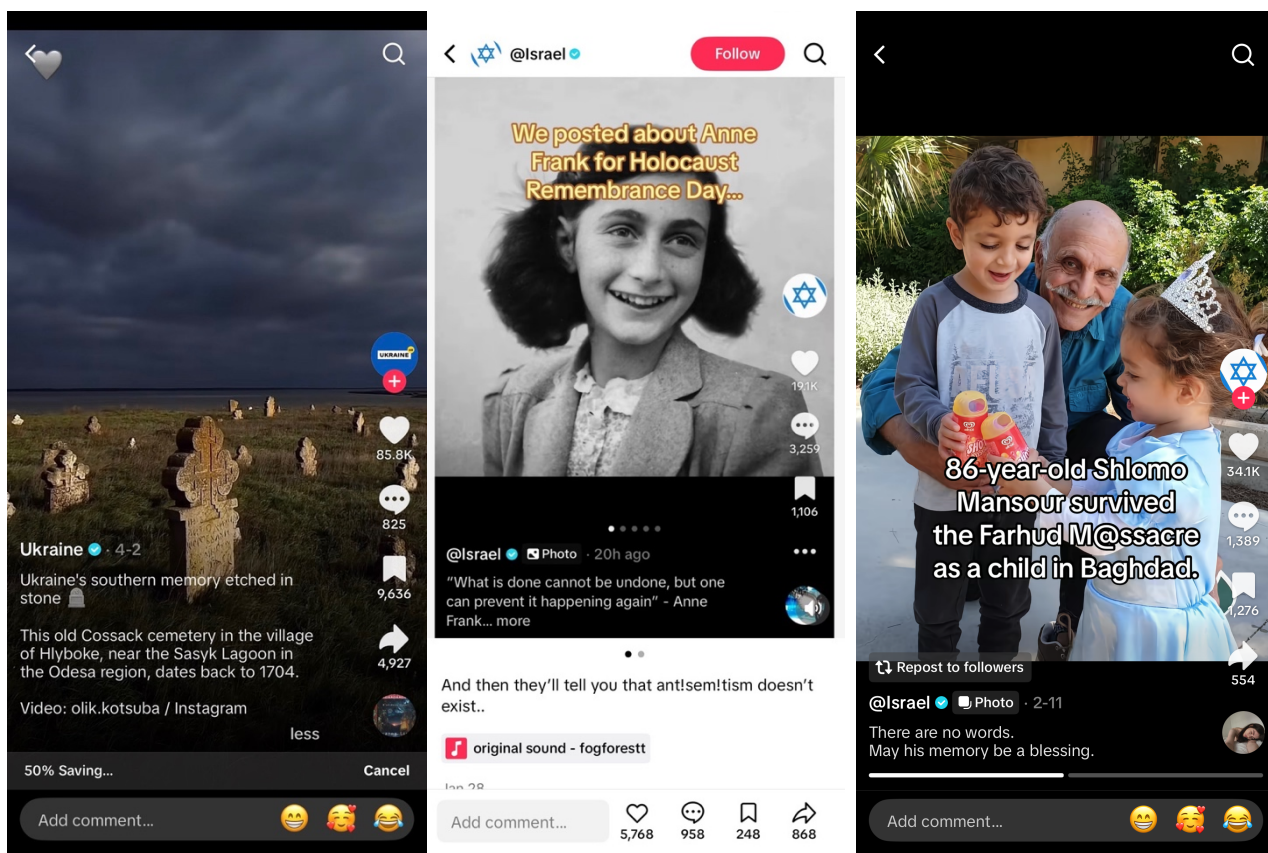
UKRAINE

85.8K

825

9,636

4,927

Ukraine · 4-2

Ukraine's southern memory etched in stone 🪦

This old Cossack cemetery in the village of Hlyboke, near the Sasyk Lagoon in the Odesa region, dates back to 1704.

Video: olik.kotsuba / Instagram

less

50% Saving...

Cancel

Add comment... 😁 🥰 😂

@Israel

Follow

We posted about Anne Frank for Holocaust Remembrance Day...

191K

3,259

1,106

@Israel · Photo · 20h ago

"What is done cannot be undone, but one can prevent it happening again" - Anne Frank... more

And then they'll tell you that ant!sem!tism doesn't exist..

original sound - fogforestt

Jan 28

Add comment...

5,768

958

248

868

86-year-old Shlomo Mansour survived the Farhud M@ssacre as a child in Baghdad.

34.1K

1,389

1,276

554

Repost to followers

@Israel · Photo · 2-11

There are no words.
May his memory be a blessing.

Add comment... 😁 🥰 😂